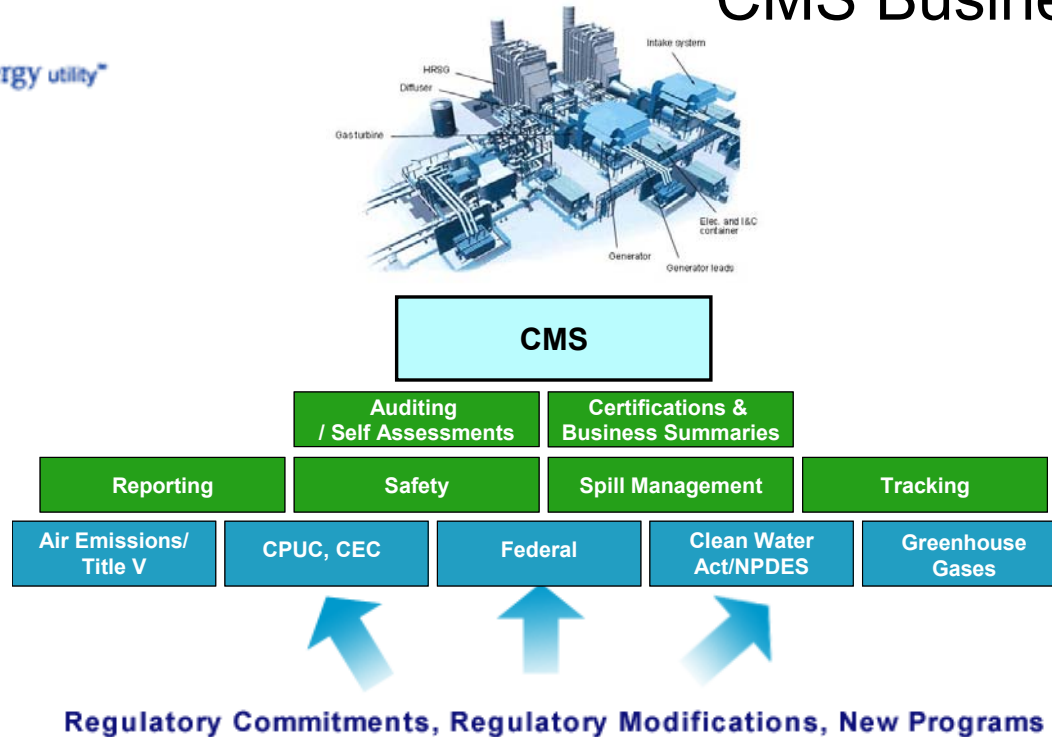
CMS Busine

rgy utility™

HRSG
Diffuser
Gas turbine
Intake system
Elec. and I&C container
Generator
Generator leads

CMS

Auditing / Self Assessments

Certifications & Business Summaries

Reporting

Safety

Spill Management

Tracking

Air Emissions/ Title V

CPUC, CEC

Federal

Clean Water Act/NPDES

Greenhouse Gases

Regulatory Commitments, Regulatory Modifications, New Programs